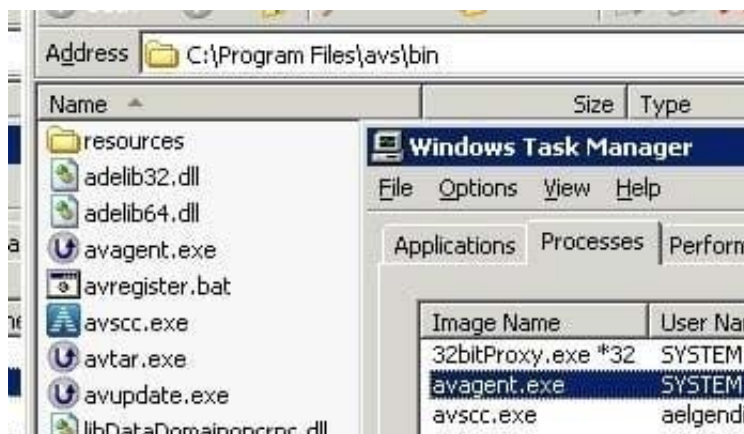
Address C:\Program Files\avs\bin

Name

Size

Type

resources
adelib32.dll
adelib64.dll
avagent.exe
avregister.bat
avscc.exe
avtar.exe
avupdate.exe
libDataDomainopcrpc.dll

Windows Task Manager

File Options View Help

Applications Processes Perform

| Image Name | User Na |
|---|---|
| 32bitProxy.exe *32 | SYSTEM |
| avagent.exe | SYSTEM |
| avscc.exe | aelgendi |